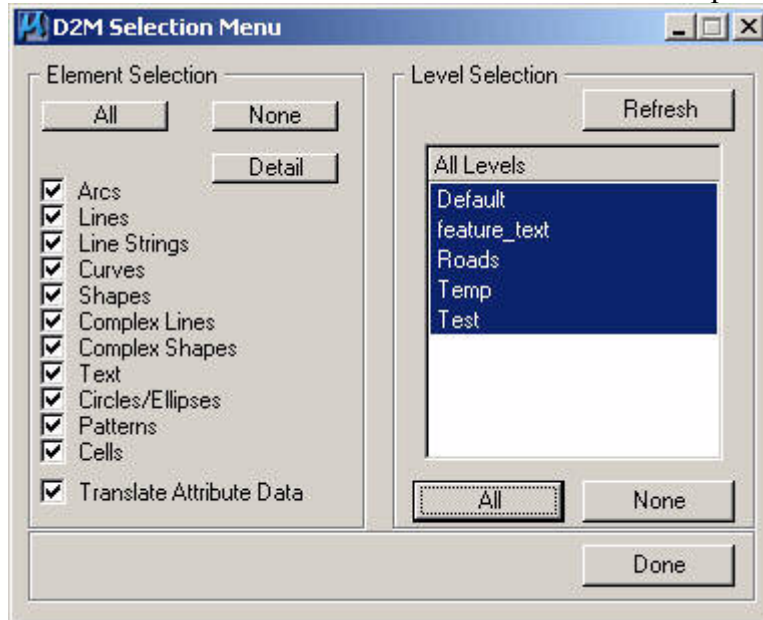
D2M Selection Menu

Element Selection

All None

Detail

☑ Arcs
☑ Lines
☑ Line Strings
☑ Curves
☑ Shapes
☑ Complex Lines
☑ Complex Shapes
☑ Text
☑ Circles/Ellipses
☑ Patterns
☑ Cells

☑ Translate Attribute Data

Level Selection

Refresh

All Levels
Default
feature_text
Roads
Temp
Test

All None

Done